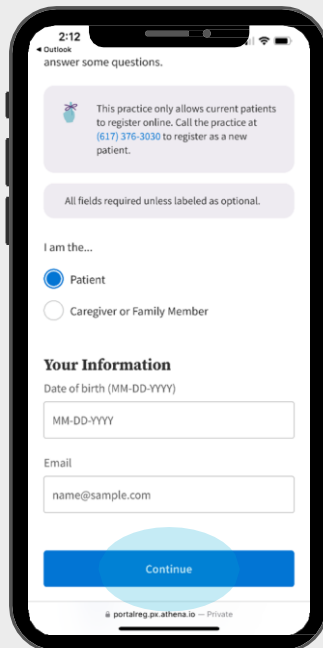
2:12
◂ Outlook

answer some questions.

This practice only allows current patients to register online. Call the practice at (617) 376-3030 to register as a new patient.

All fields required unless labeled as optional.

I am the...

Patient

Caregiver or Family Member

Your Information

Date of birth (MM-DD-YYYY)

MM-DD-YYYY

Email

name@sample.com

Continue

portalreg.px.athena.io — Private